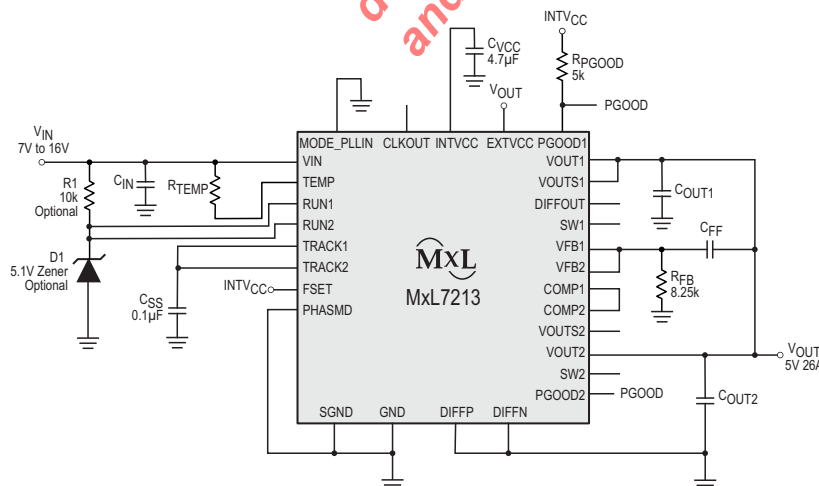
INTV$_{CC}$

C$_{VCC}$
4.7µF

R$_{PGOOD}$
5k

V$_{OUT}$

PGOOD

V$_{IN}$
7V to 16V

R1
10k
Optional

C$_{IN}$

R$_{TEMP}$

D1
5.1V Zener
Optional

C$_{SS}$
0.1µF

INTV$_{CC}$

MODE_PLLIN
CLKOUT
INTVCC
EXTVCC
PGOOD1
VIN
TEMP
RUN1
RUN2
TRACK1
TRACK2
FSET
PHASMD
SGND
GND
DIFFP
DIFFN
VOUT1
VOUTS1
DIFFOUT
SW1
VFB1
VFB2
COMP1
COMP2
VOUTS2
VOUT2
SW2
PGOOD2

MxL
MxL7213

C$_{OUT1}$

C$_{FF}$

R$_{FB}$
8.25k

V$_{OUT}$
5V 26A

PGOOD

C$_{OUT2}$